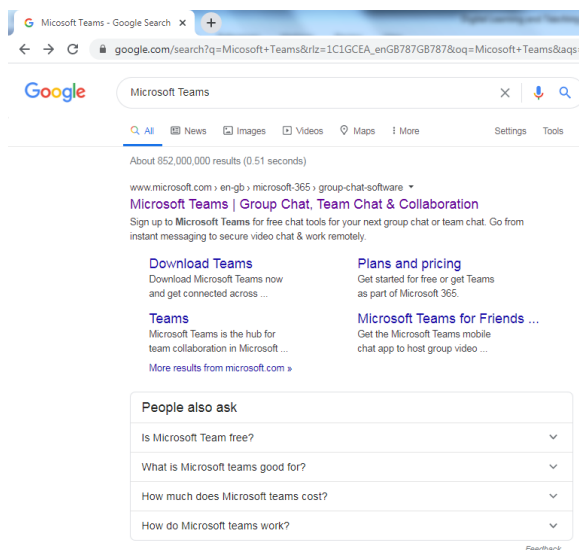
Micosoft Teams - Google Search ×

google.com/search?q=Micosoft+Teams&rlz=1C1GCEA_enGB787GB787&oq=Micosoft+Teams&aqs

Google

Microsoft Teams

All News Images Videos Maps More Settings Tools

About 852,000,000 results (0.51 seconds)

www.microsoft.com › en-gb › microsoft-365 › group-chat-software

Microsoft Teams | Group Chat, Team Chat & Collaboration

Sign up to Microsoft Teams for free chat tools for your next group chat or team chat. Go from instant messaging to secure video chat & work remotely.

Download Teams
Download Microsoft Teams now and get connected across ...

Plans and pricing
Get started for free or get Teams as part of Microsoft 365.

Teams
Microsoft Teams is the hub for team collaboration in Microsoft ...

Microsoft Teams for Friends ...
Get the Microsoft Teams mobile chat app to host group video ...

More results from microsoft.com »

People also ask

Is Microsoft Team free?

What is Microsoft teams good for?

How much does Microsoft teams cost?

How do Microsoft teams work?

Feedback